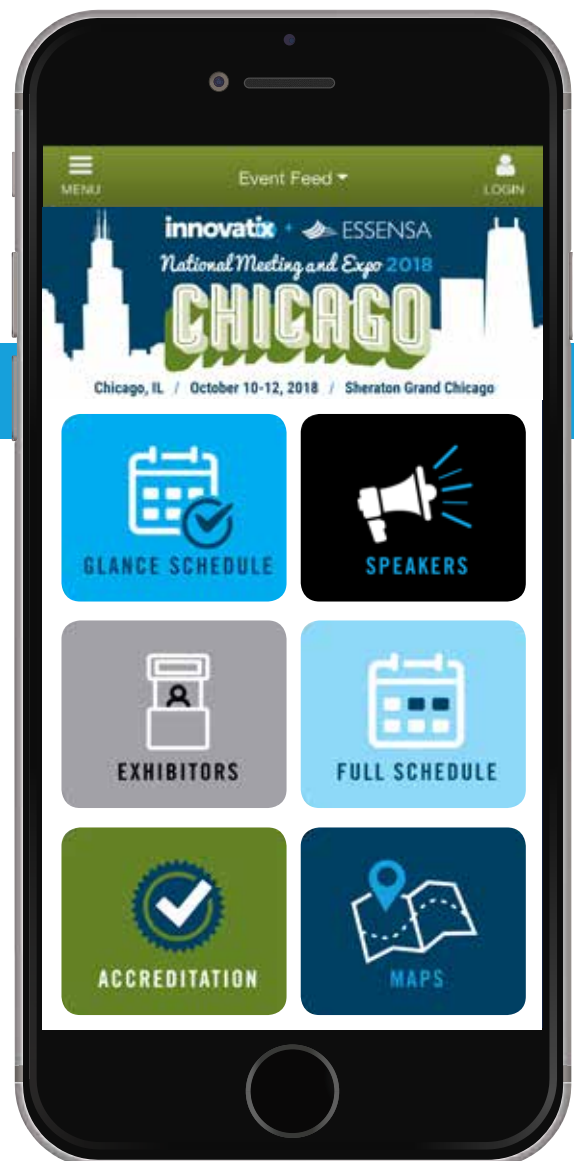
MENU

Event Feed

LOGIN

innovatix + ESSENSA

National Meeting and Expo 2018

CHICAGO

Chicago, IL / October 10-12, 2018 / Sheraton Grand Chicago

GLANCE SCHEDULE

SPEAKERS

EXHIBITORS

FULL SCHEDULE

ACCREDITATION

MAPS